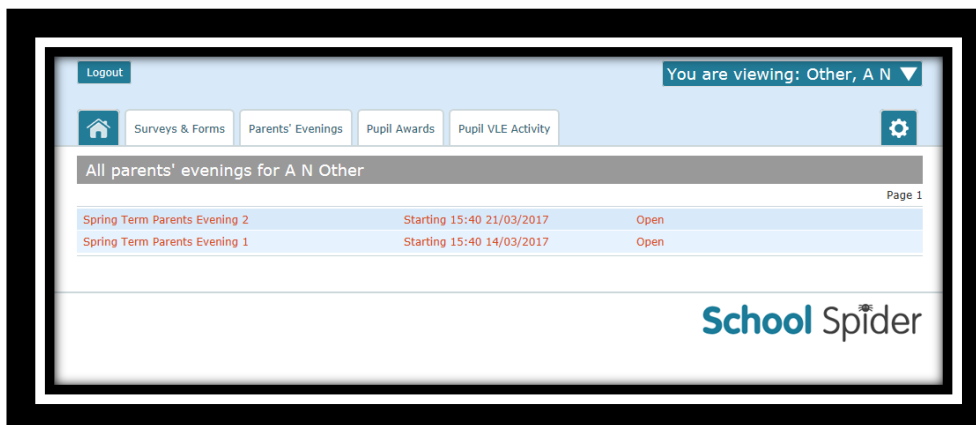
Logout

You are viewing: Other, A N

Surveys & Forms | Parents' Evenings | Pupil Awards | Pupil VLE Activity

All parents' evenings for A N Other

Page 1

| | | |
|---|---|---|
| Spring Term Parents Evening 2 | Starting 15:40 21/03/2017 | Open |
| Spring Term Parents Evening 1 | Starting 15:40 14/03/2017 | Open |

School Spider